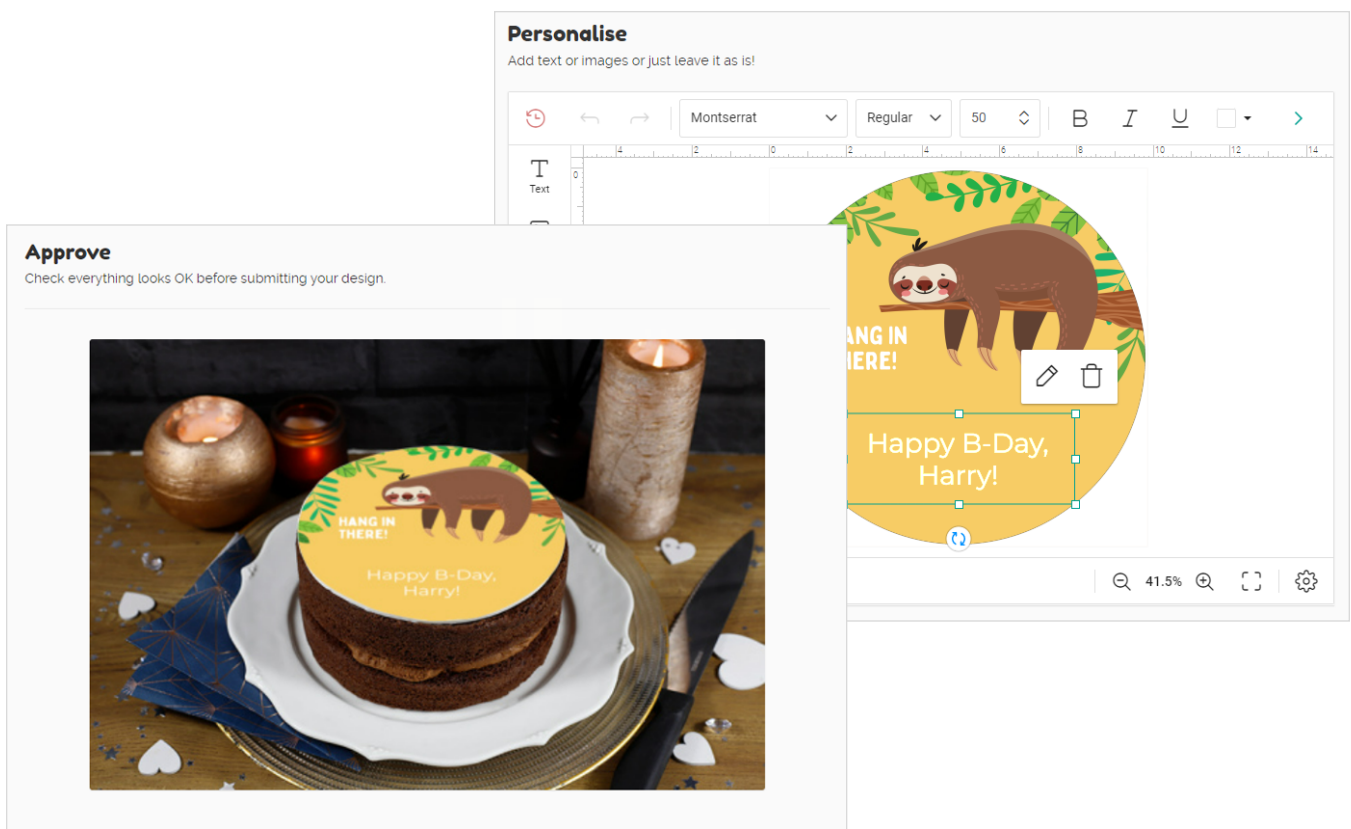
Personalise

Add text or images or just leave it as is!

Montserrat
Regular
50
B
I
U

4 2 0 2 4 6 8 10 12 14

0

T
Text

HANG IN THERE!

Happy B-Day, Harry!

41.5%

Approve

Check everything looks OK before submitting your design.

HANG IN THERE!

Happy B-Day, Harry!